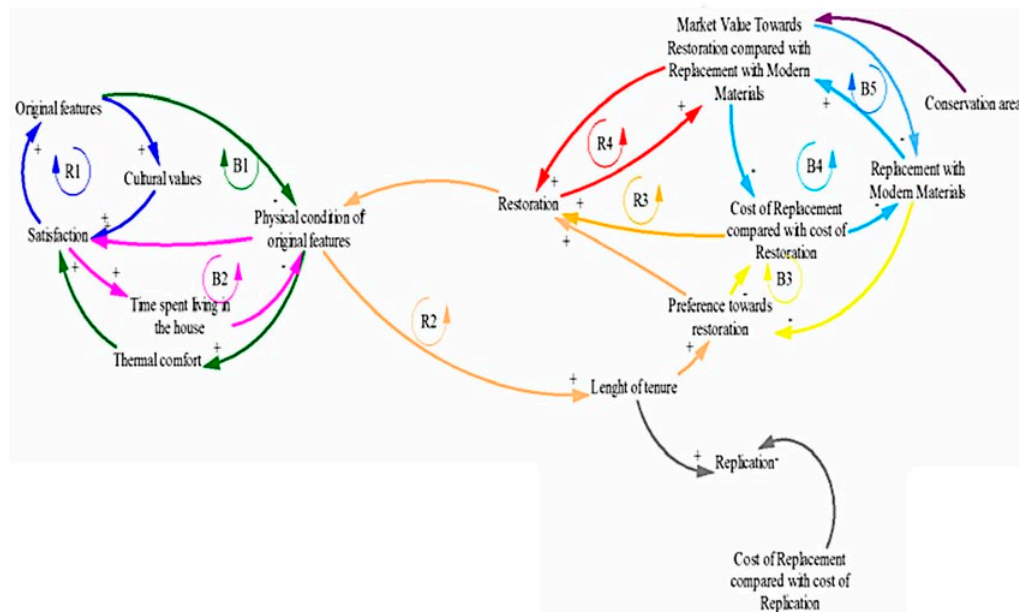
Market Value Towards Restoration compared with Replacement with Modern Materials

Conservation area

Original features

R1

Cultural values

B1

Satisfaction

Physical condition of original features

Restoration

R4

R3

B4

B5

Replacement with Modern Materials

Cost of Replacement compared with cost of Restoration

B2

Time spent living in the house

B3

Preference towards restoration

Thermal comfort

R2

Lenght of tenure

Replication

Cost of Replacement compared with cost of Replication

+
+
+
+
+
-
+
+
-
+
+
+
+
+
-
-
-
-
+
+
+
+
+
+